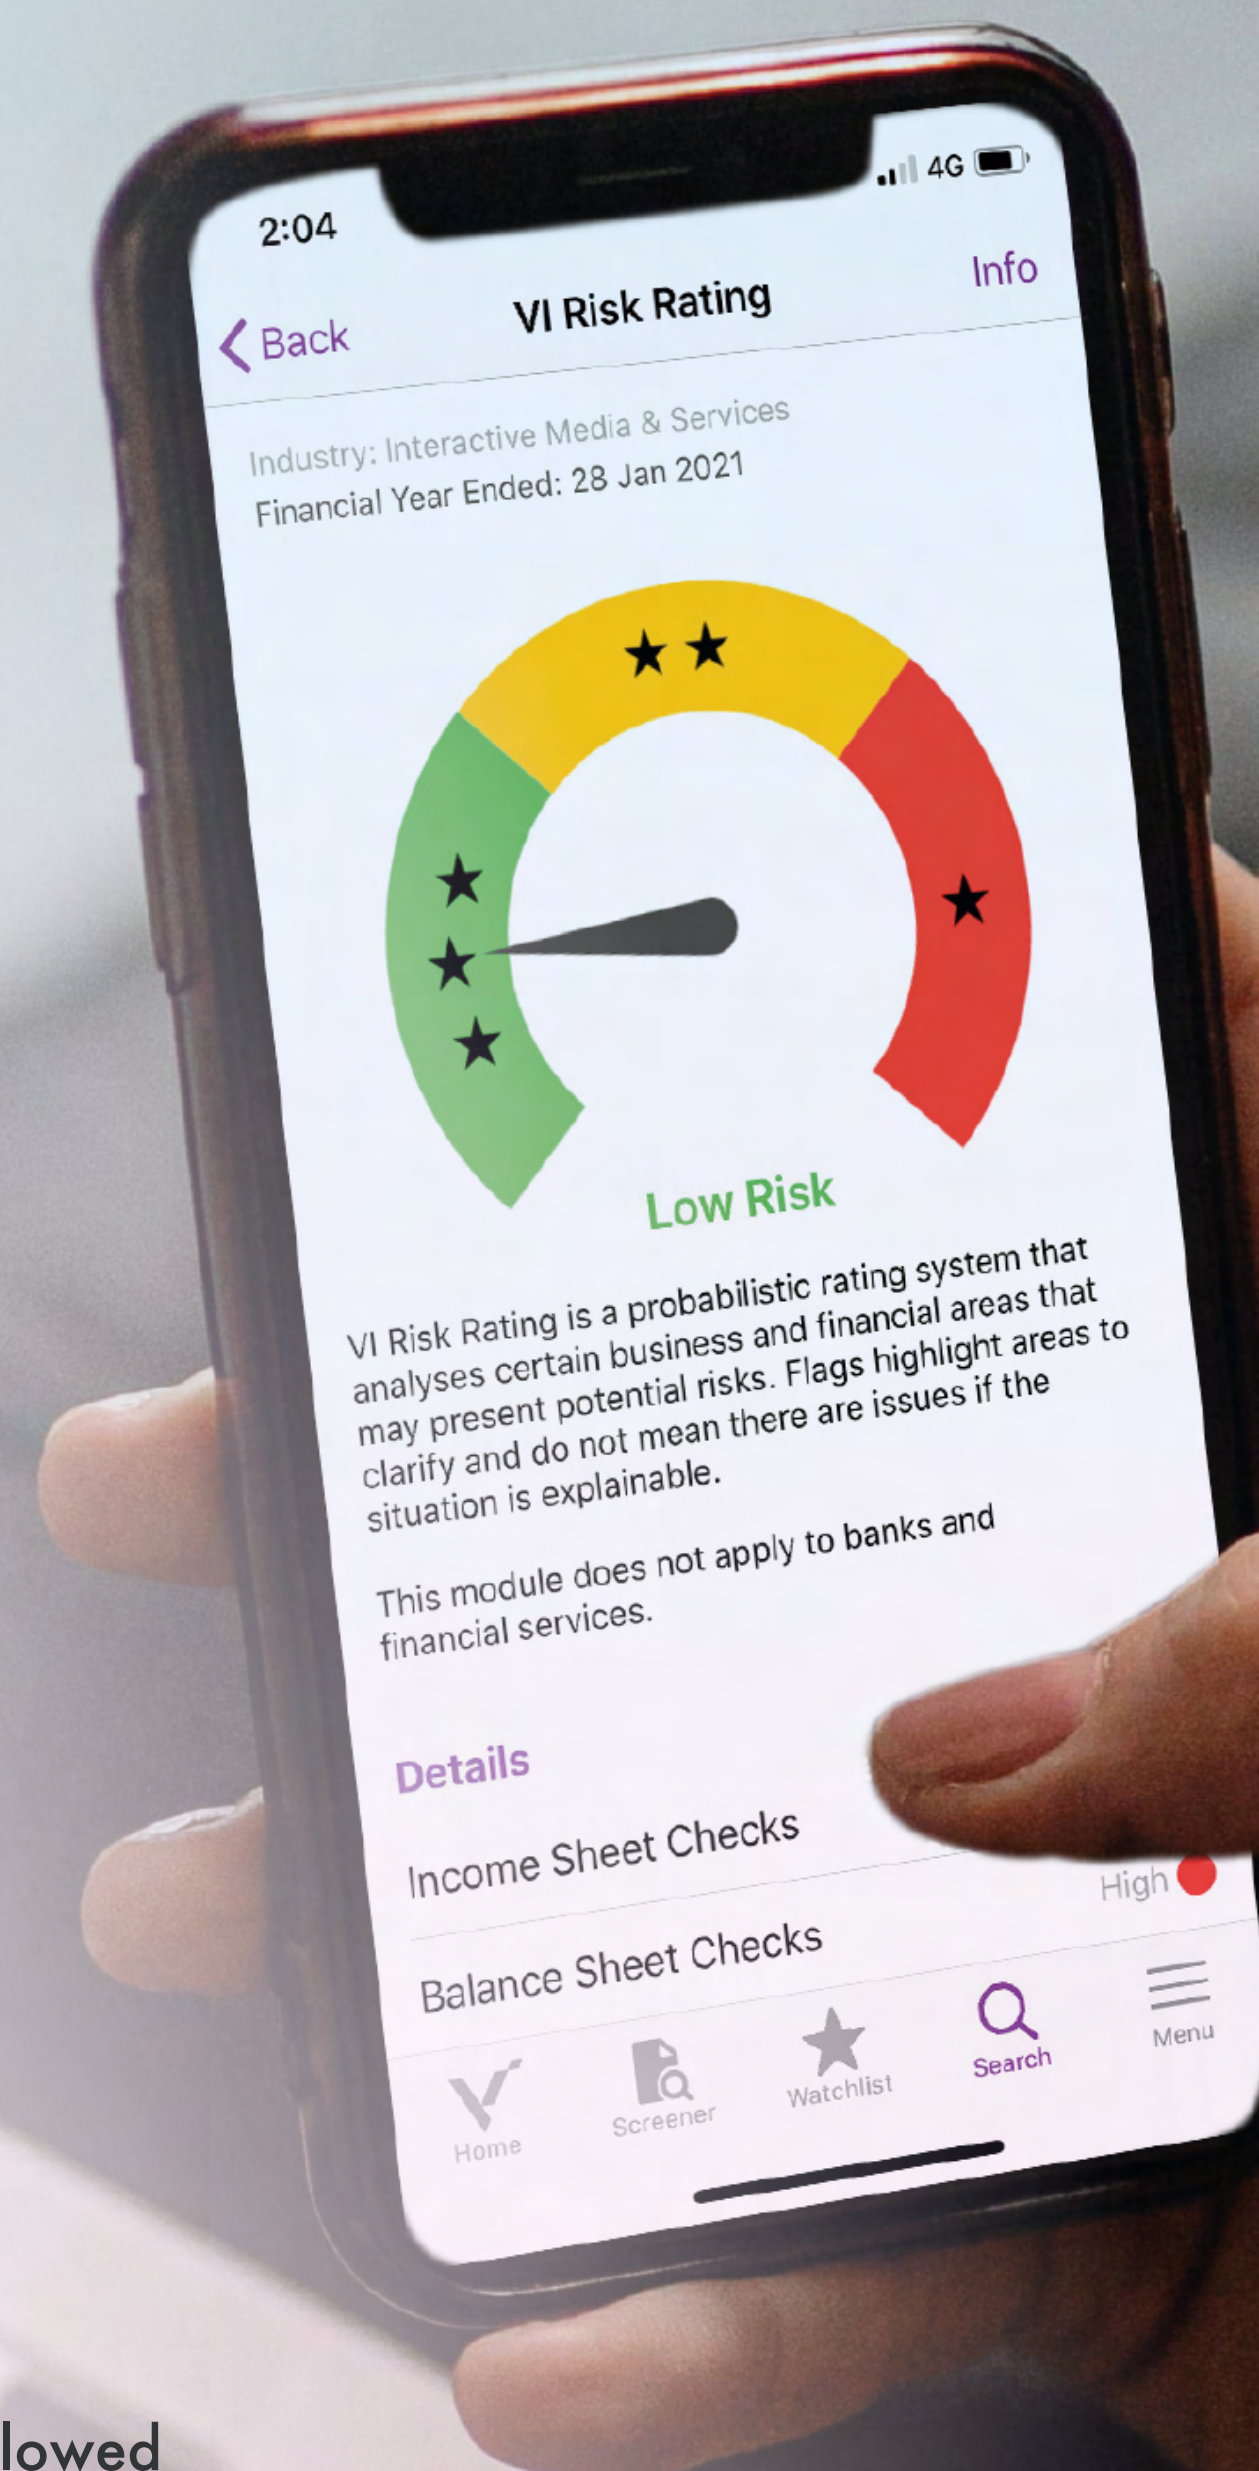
2:04

4G

Back

VI Risk Rating

Info

Industry: Interactive Media & Services
Financial Year Ended: 28 Jan 2021

★★

★
★
★

★

Low Risk

VI Risk Rating is a probabilistic rating system that analyses certain business and financial areas that may present potential risks. Flags highlight areas to clarify and do not mean there are issues if the situation is explainable.

This module does not apply to banks and financial services.

Details

Income Sheet Checks

High

Balance Sheet Checks

Home

Screener

Watchlist

Search

Menu

lowed